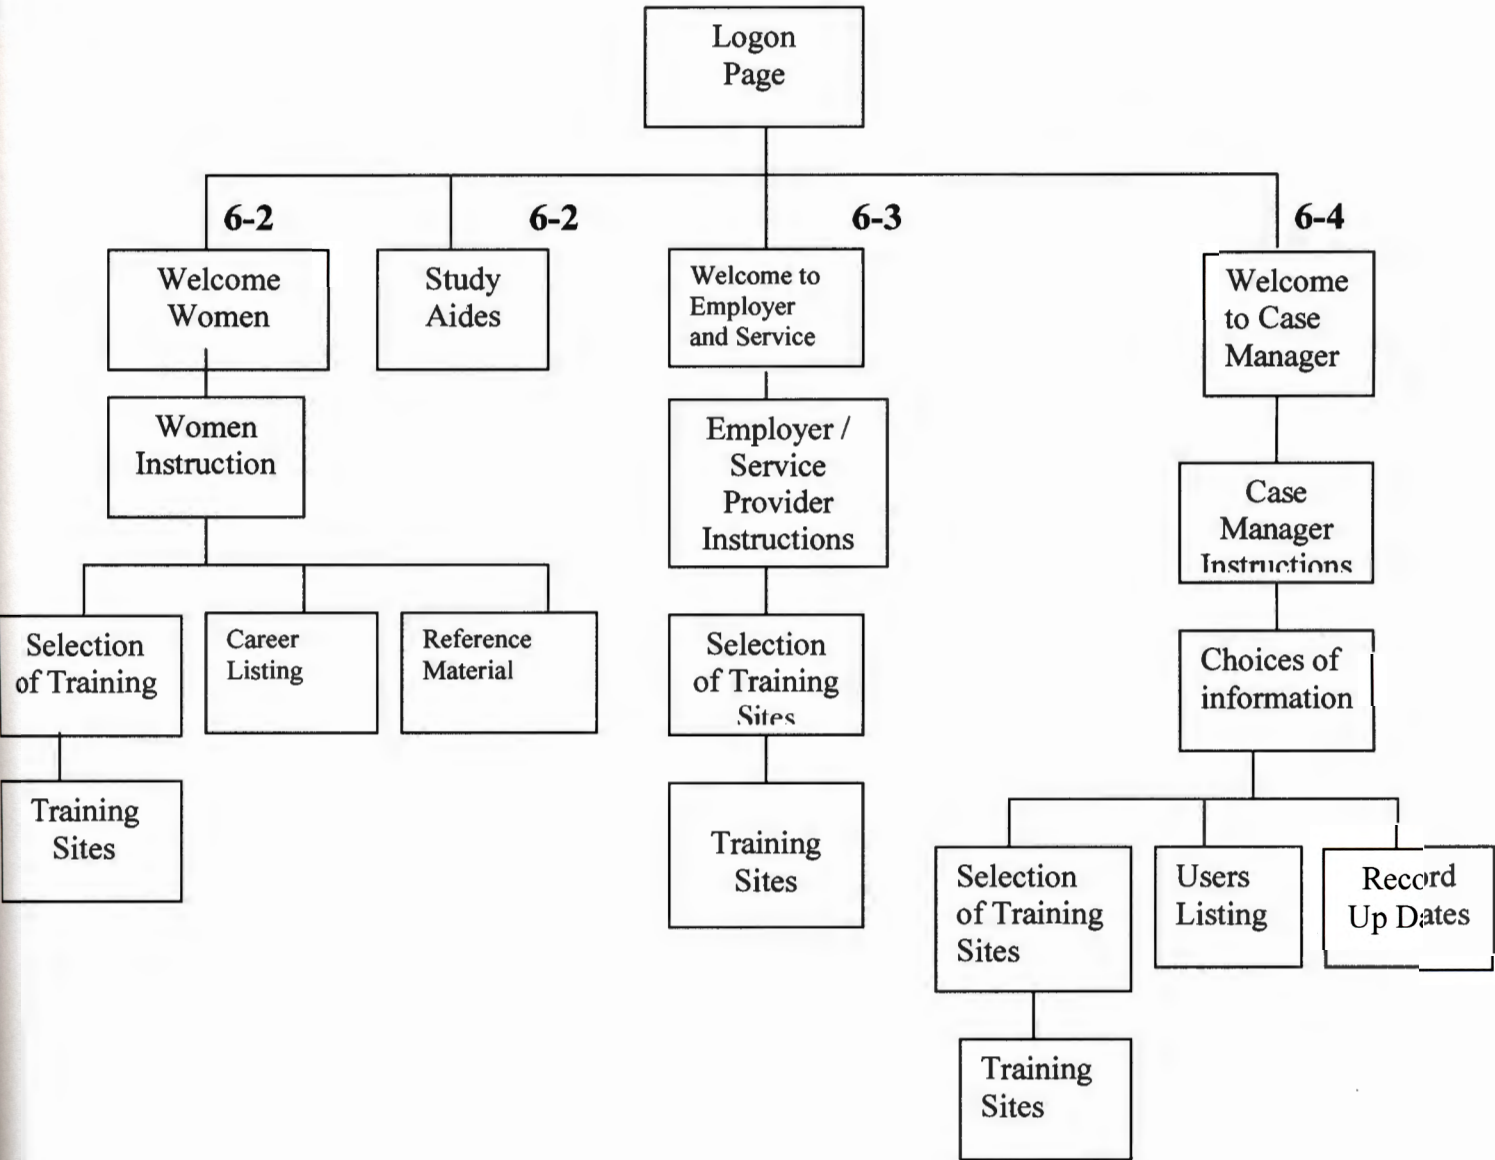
Logon Page

6-2

Welcome Women

Women Instruction

Selection of Training

Training Sites

Career Listing

Reference Material

6-2

Study Aides

6-3

Welcome to Employer and Service

Employer / Service Provider Instructions

Selection of Training Sites

Training Sites

6-4

Welcome to Case Manager

Case Manager Instructions

Choices of information

Selection of Training Sites

Training Sites

Users Listing

Record Up Dates